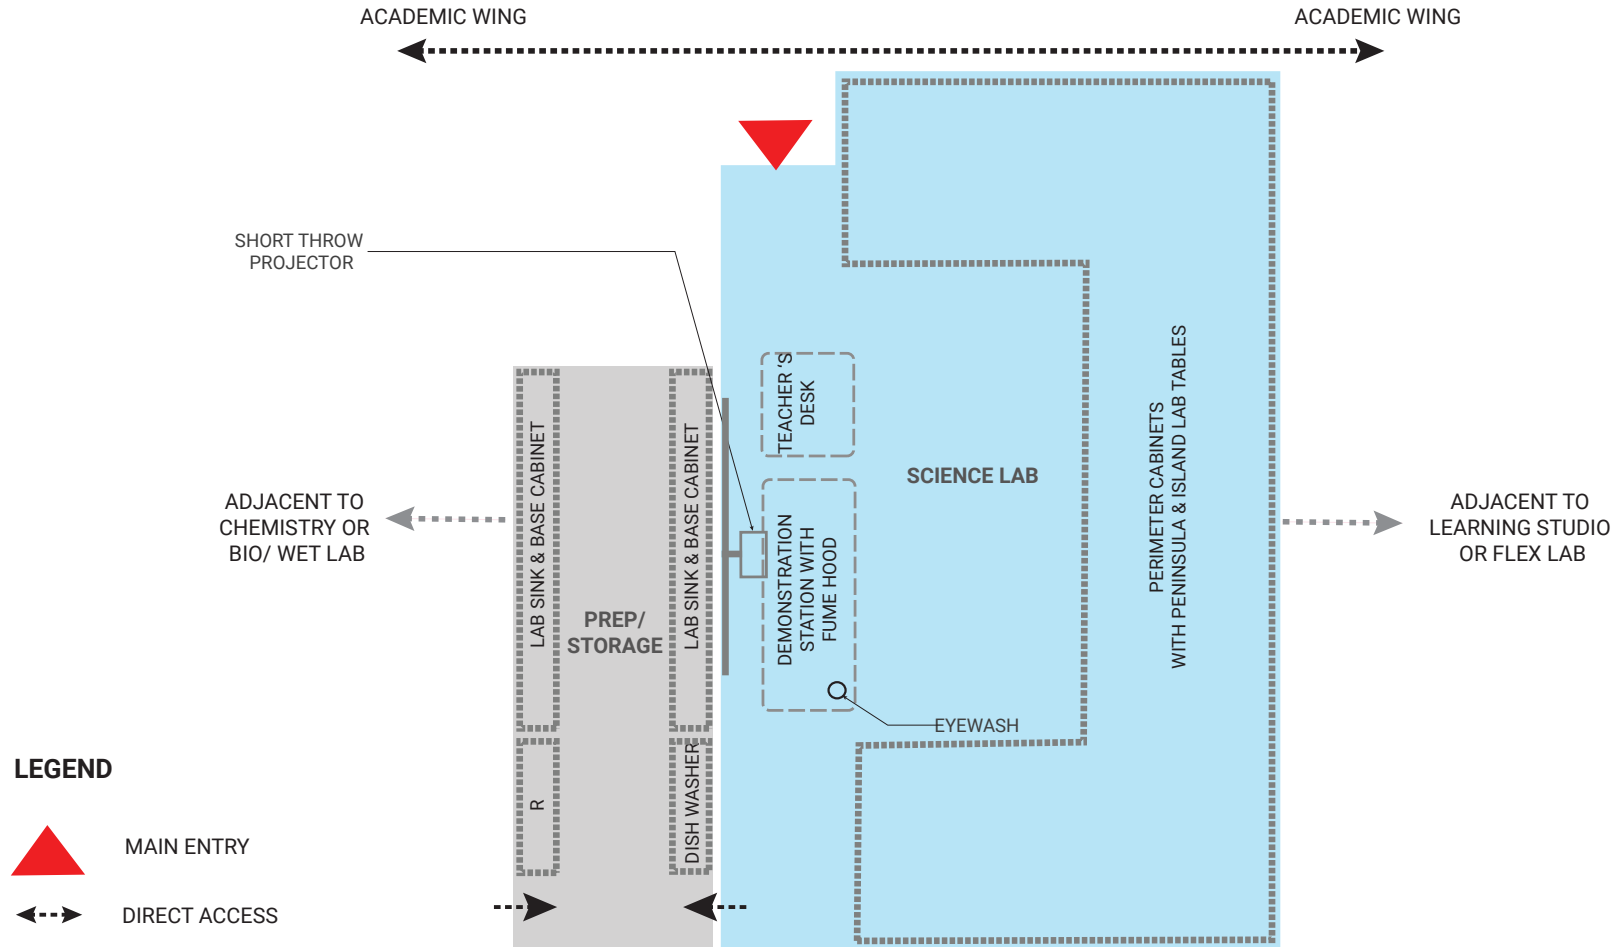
ACADEMIC WING

ACADEMIC WING

SHORT THROW PROJECTOR

TEACHER 'S DESK

SCIENCE LAB

PERIMETER CABINETS WITH PENINSULA & ISLAND LAB TABLES

ADJACENT TO CHEMISTRY OR BIO/ WET LAB

LAB SINK & BASE CABINET

PREP/ STORAGE

LAB SINK & BASE CABINET

DEMONSTRATION STATION WITH FUME HOOD

ADJACENT TO LEARNING STUDIO OR FLEX LAB

EYEWASH

R

DISH WASHER

LEGEND

MAIN ENTRY

DIRECT ACCESS